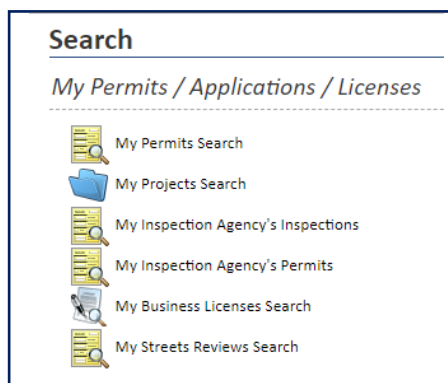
Search

My Permits / Applications / Licenses

My Permits Search
My Projects Search
My Inspection Agency's Inspections
My Inspection Agency's Permits
My Business Licenses Search
My Streets Reviews Search